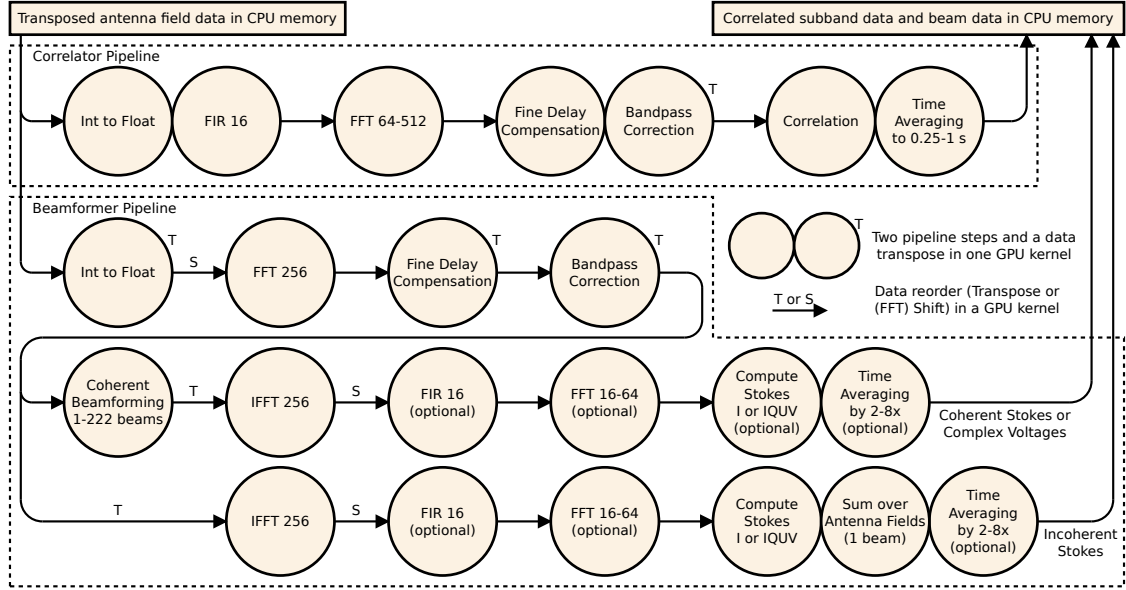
Transposed antenna field data in CPU memory

Correlated subband data and beam data in CPU memory

Correlator Pipeline

Int to Float

FIR 16

FFT 64-512

Fine Delay Compensation

Bandpass Correction

T

Correlation

Time Averaging to 0.25-1 s

Beamformer Pipeline

Int to Float

T

S

FFT 256

Fine Delay Compensation

T

Bandpass Correction

T

T

Two pipeline steps and a data transpose in one GPU kernel

T or S

Data reorder (Transpose or (FFT) Shift) in a GPU kernel

Coherent Beamforming 1-222 beams

T

IFFT 256

S

FIR 16 (optional)

FFT 16-64 (optional)

Compute Stokes I or IQUV (optional)

Time Averaging by 2-8x (optional)

Coherent Stokes or Complex Voltages

T

IFFT 256

S

FIR 16 (optional)

FFT 16-64 (optional)

Compute Stokes I or IQUV

Sum over Antenna Fields (1 beam)

Time Averaging by 2-8x (optional)

Incoherent Stokes